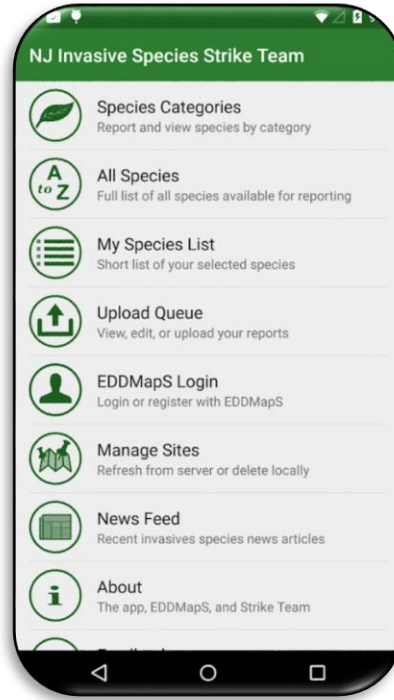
NJ Invasive Species Strike Team

Species Categories
Report and view species by category

A to Z

All Species
Full list of all species available for reporting

My Species List
Short list of your selected species

Upload Queue
View, edit, or upload your reports

EDDMapS Login
Login or register with EDDMapS

Manage Sites
Refresh from server or delete locally

News Feed
Recent invasives species news articles

About
The app, EDDMapS, and Strike Team

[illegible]